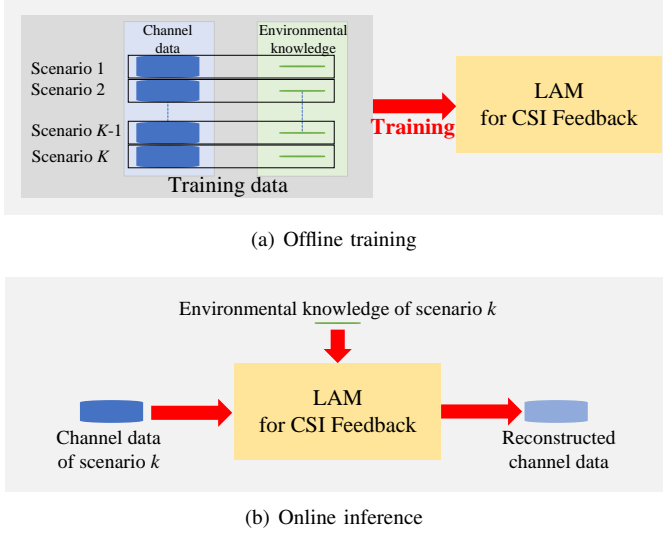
Channel data

Environmental knowledge

Scenario 1

Scenario 2

Scenario $K$-1

Scenario $K$

Training data

Training

LAM for CSI Feedback

(a) Offline training

Environmental knowledge of scenario $k$

Channel data of scenario $k$

LAM for CSI Feedback

Reconstructed channel data

(b) Online inference